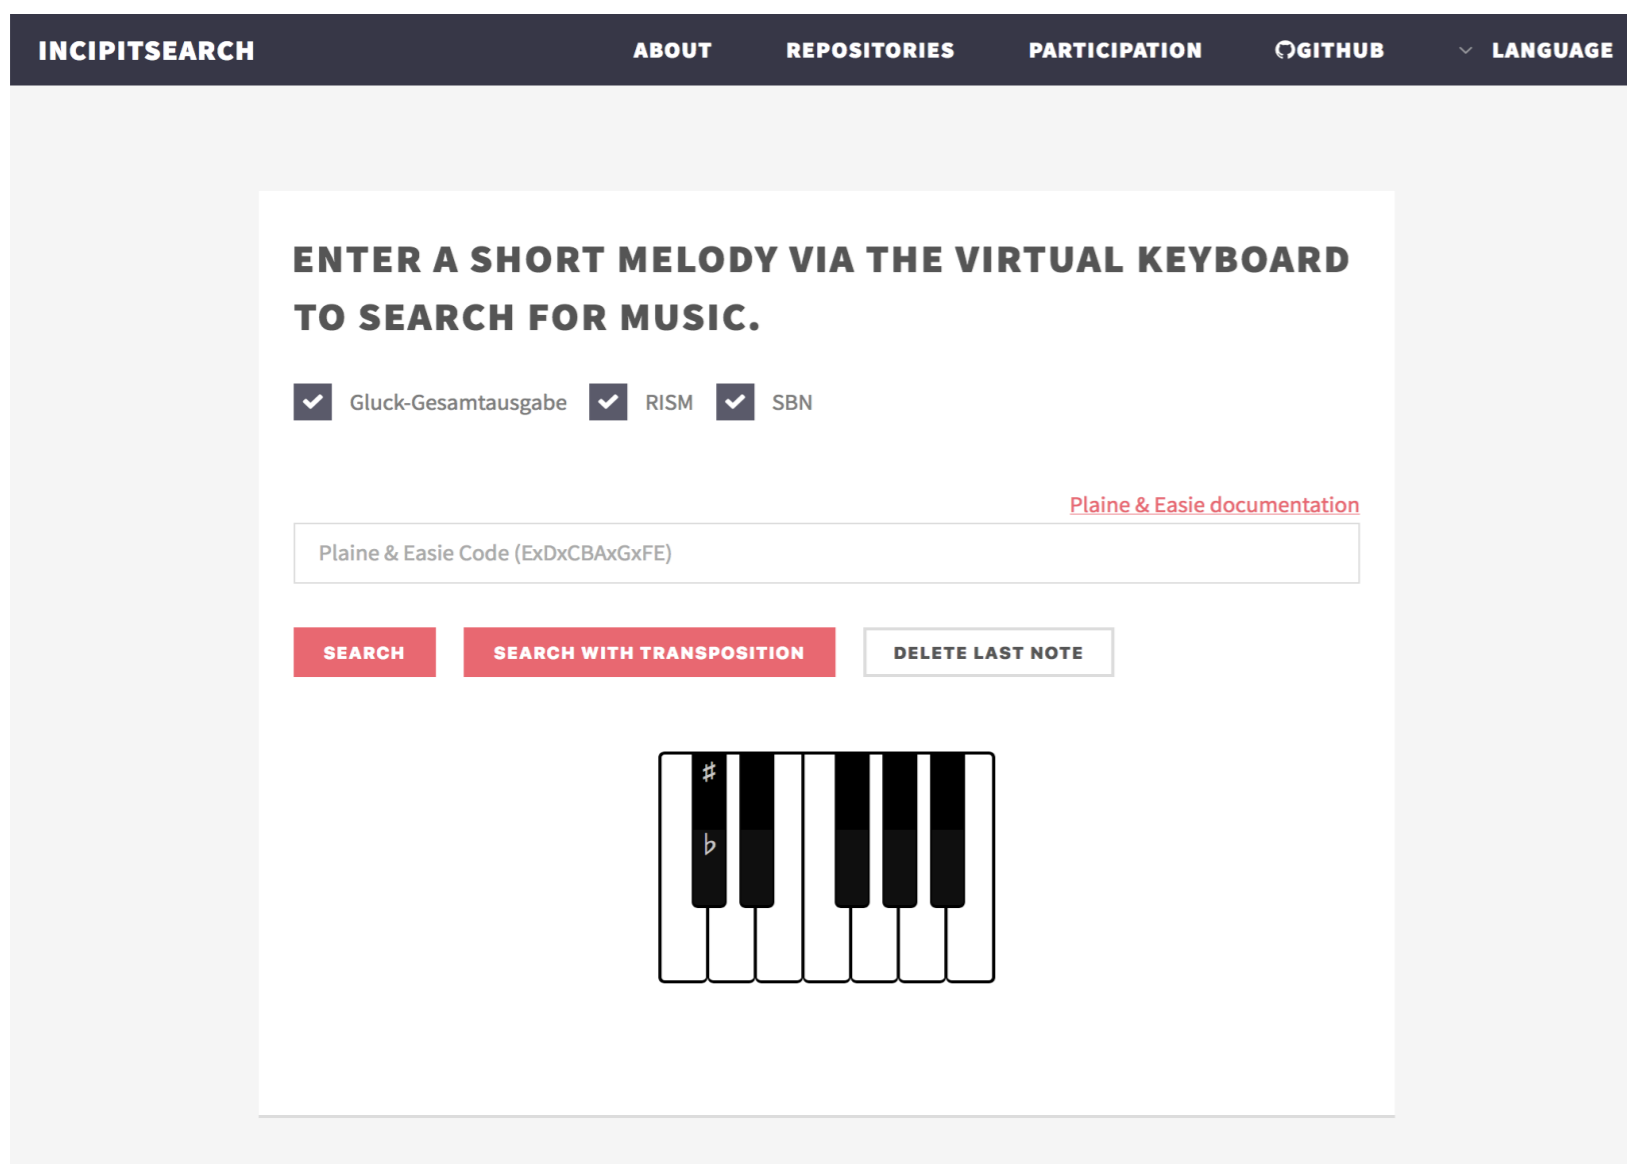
INCIPITSEARCH ABOUT REPOSITORIES PARTICIPATION GITHUB LANGUAGE

ENTER A SHORT MELODY VIA THE VIRTUAL KEYBOARD TO SEARCH FOR MUSIC.

Gluck-Gesamtausgabe RISM SBN

Plaine & Easie documentation

Plaine & Easie Code (ExDxCBAxGxFE)

SEARCH SEARCH WITH TRANSPOSITION DELETE LAST NOTE

♯
♭